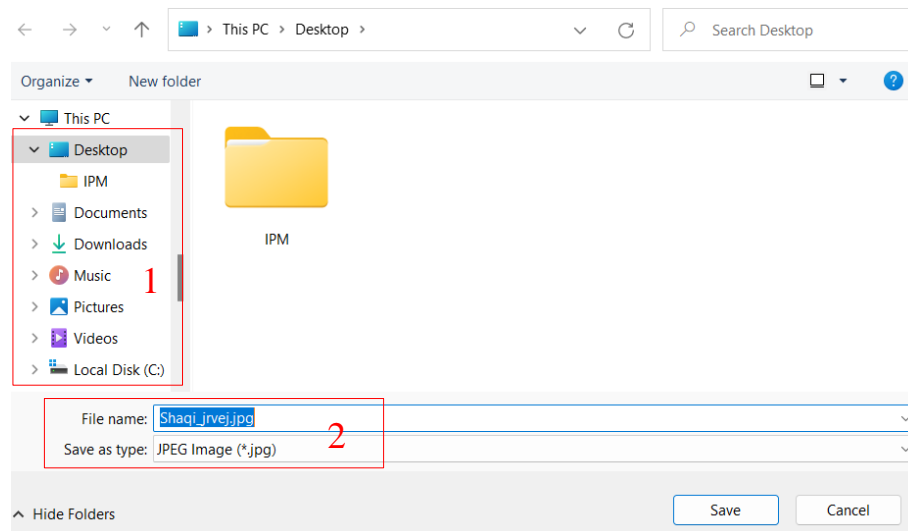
This PC > Desktop >

Search Desktop

Organize ▾ New folder

This PC
Desktop
IPM
Documents
Downloads
Music
Pictures
Videos
Local Disk (C:)

IPM

1

File name: Shaqi_jrvej.jpg

Save as type: JPEG Image (*.jpg)

2

Hide Folders

Save

Cancel